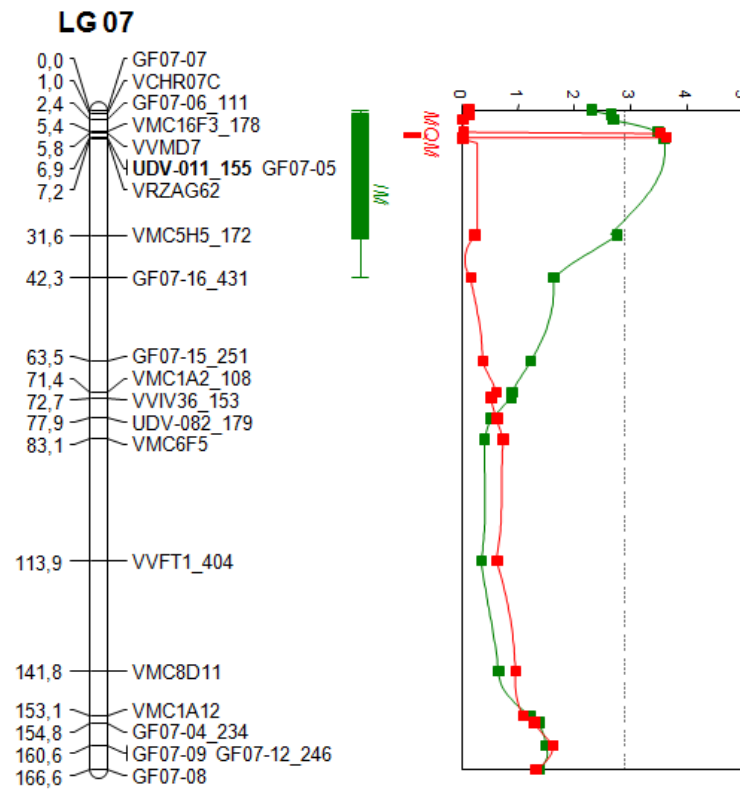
LG 07

0,0 GF07-07
1,0 VCHR07C
2,4 GF07-06_111
5,4 VMC16F3_178
5,8 VVMD7
6,9 **UDV-011_155** GF07-05
7,2 VRZAG62
31,6 VMC5H5_172
42,3 GF07-16_431
63,5 GF07-15_251
71,4 VMC1A2_108
72,7 VVIV36_153
77,9 UDV-082_179
83,1 VMC6F5
113,9 VVFT1_404
141,8 VMC8D11
153,1 VMC1A12
154,8 GF07-04_234
160,6 GF07-09 GF07-12_246
166,6 GF07-08

MQM
IM

0 1 2 3 4